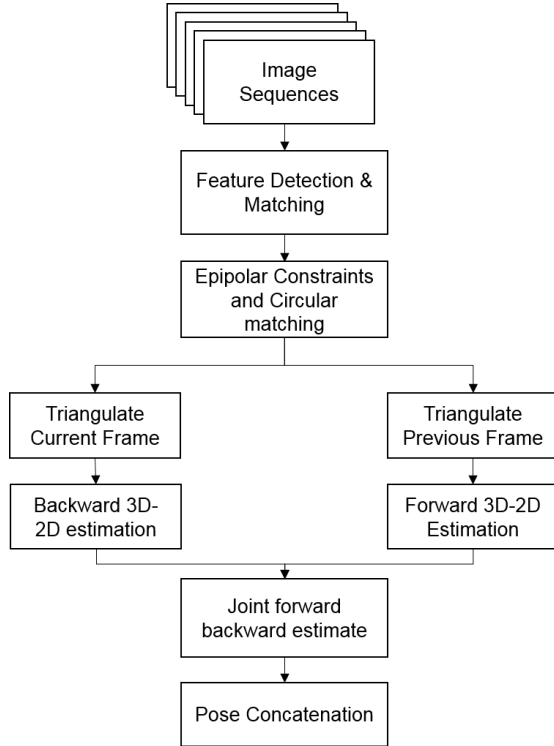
Image Sequences

Feature Detection & Matching

Epipolar Constraints and Circular matching

Triangulate Current Frame

Backward 3D-2D estimation

Triangulate Previous Frame

Forward 3D-2D Estimation

Joint forward backward estimate

Pose Concatenation